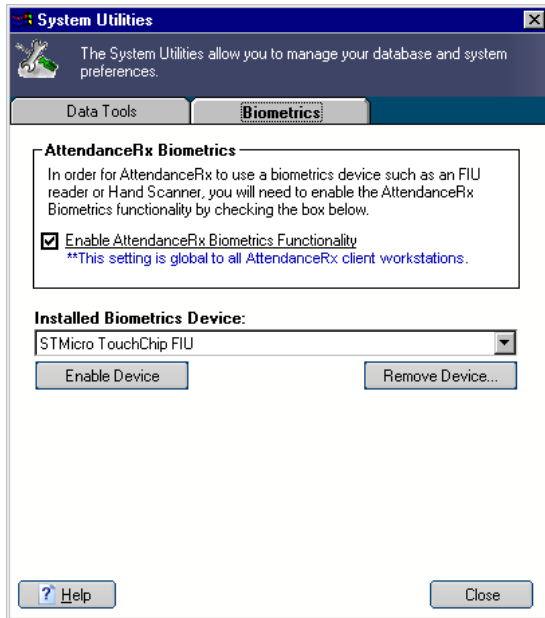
System Utilities

The System Utilities allow you to manage your database and system preferences.

Data Tools | Biometrics

AttendanceRx Biometrics

In order for AttendanceRx to use a biometrics device such as an FIU reader or Hand Scanner, you will need to enable the AttendanceRx Biometrics functionality by checking the box below.

Enable AttendanceRx Biometrics Functionality
**This setting is global to all AttendanceRx client workstations.

Installed Biometrics Device:

STMicro TouchChip FIU

Enable Device

Remove Device...

Help

Close